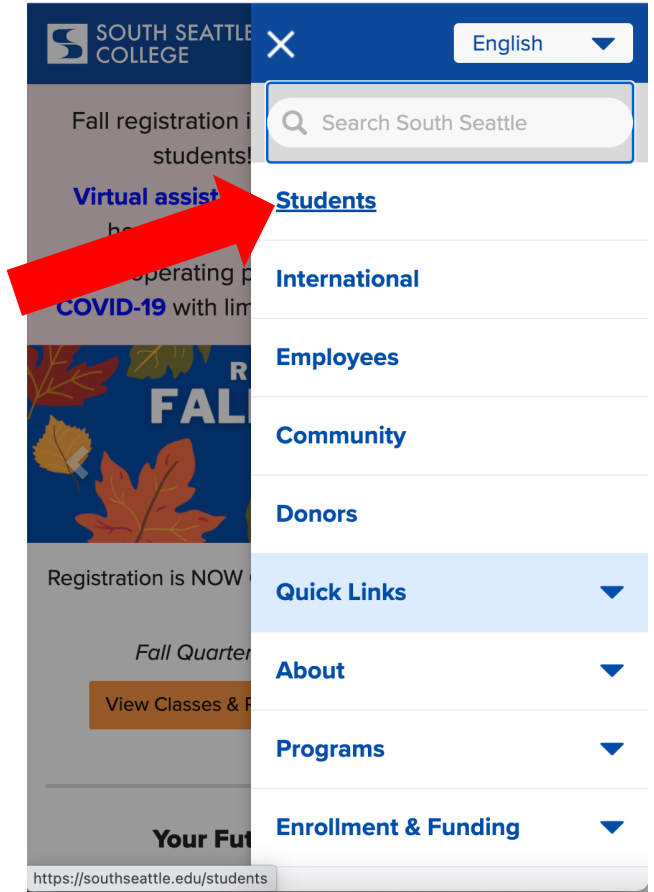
SOUTH SEATTLE COLLEGE

Fall registration i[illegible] students!

Virtual assist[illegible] ho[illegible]

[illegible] operating p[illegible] COVID-19 with lim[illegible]

R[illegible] FAL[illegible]

Registration is NOW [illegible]

Fall Quarte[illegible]

View Classes & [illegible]

Your Fut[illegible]

https://southseattle.edu/students

English

Search South Seattle

Students

International

Employees

Community

Donors

Quick Links

About

Programs

Enrollment & Funding